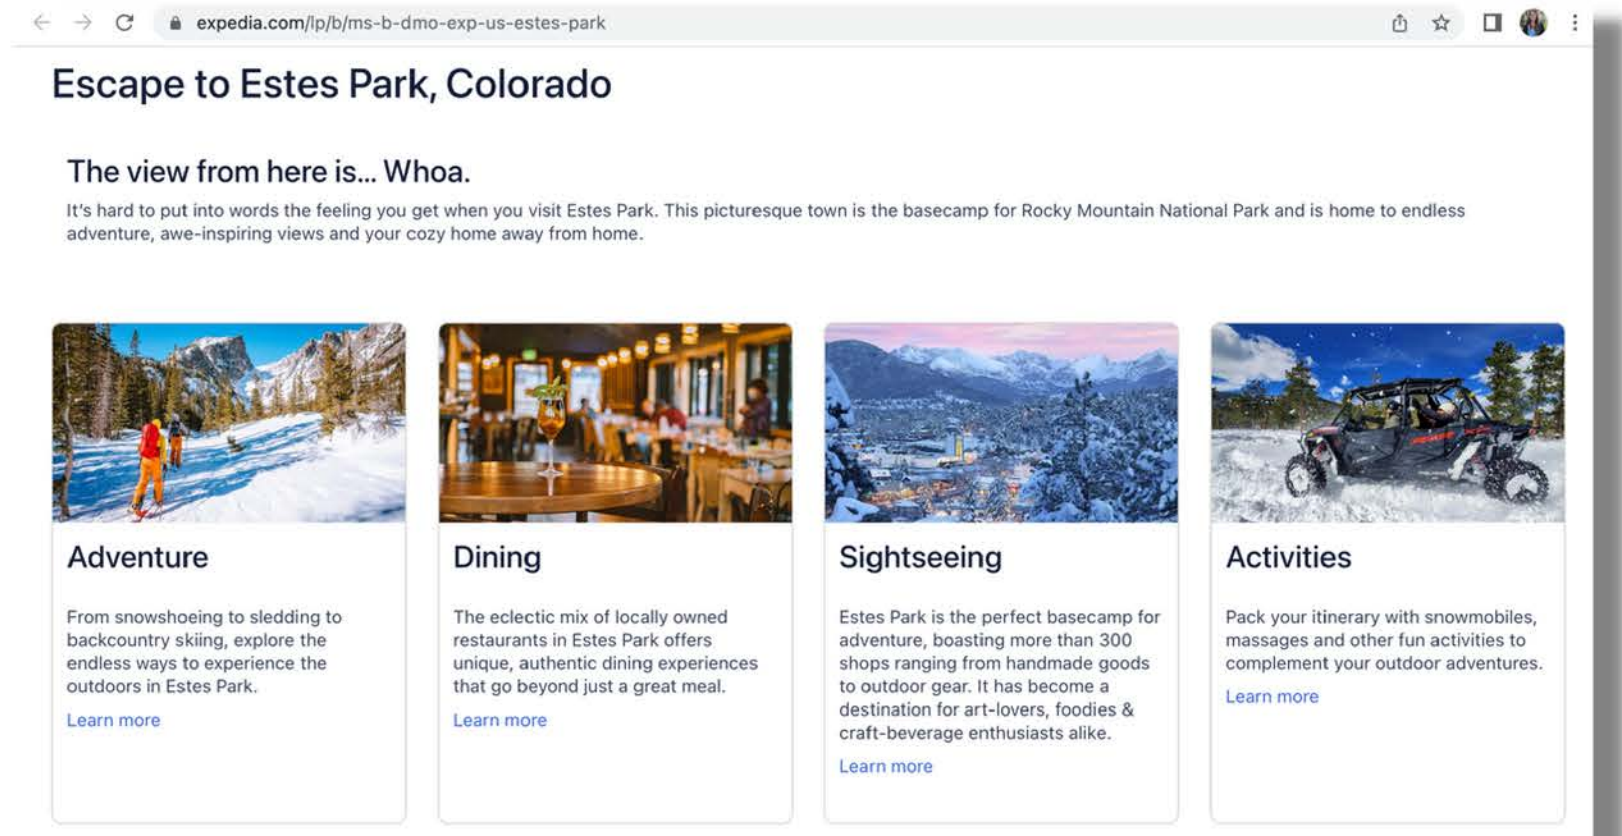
expedia.com/lp/b/ms-b-dmo-exp-us-estes-park

Escape to Estes Park, Colorado

The view from here is... Whoa.

It's hard to put into words the feeling you get when you visit Estes Park. This picturesque town is the basecamp for Rocky Mountain National Park and is home to endless adventure, awe-inspiring views and your cozy home away from home.

Adventure

From snowshoeing to sledding to backcountry skiing, explore the endless ways to experience the outdoors in Estes Park.

Learn more

Dining

The eclectic mix of locally owned restaurants in Estes Park offers unique, authentic dining experiences that go beyond just a great meal.

Learn more

Sightseeing

Estes Park is the perfect basecamp for adventure, boasting more than 300 shops ranging from handmade goods to outdoor gear. It has become a destination for art-lovers, foodies & craft-beverage enthusiasts alike.

Learn more

Activities

Pack your itinerary with snowmobiles, massages and other fun activities to complement your outdoor adventures.

Learn more